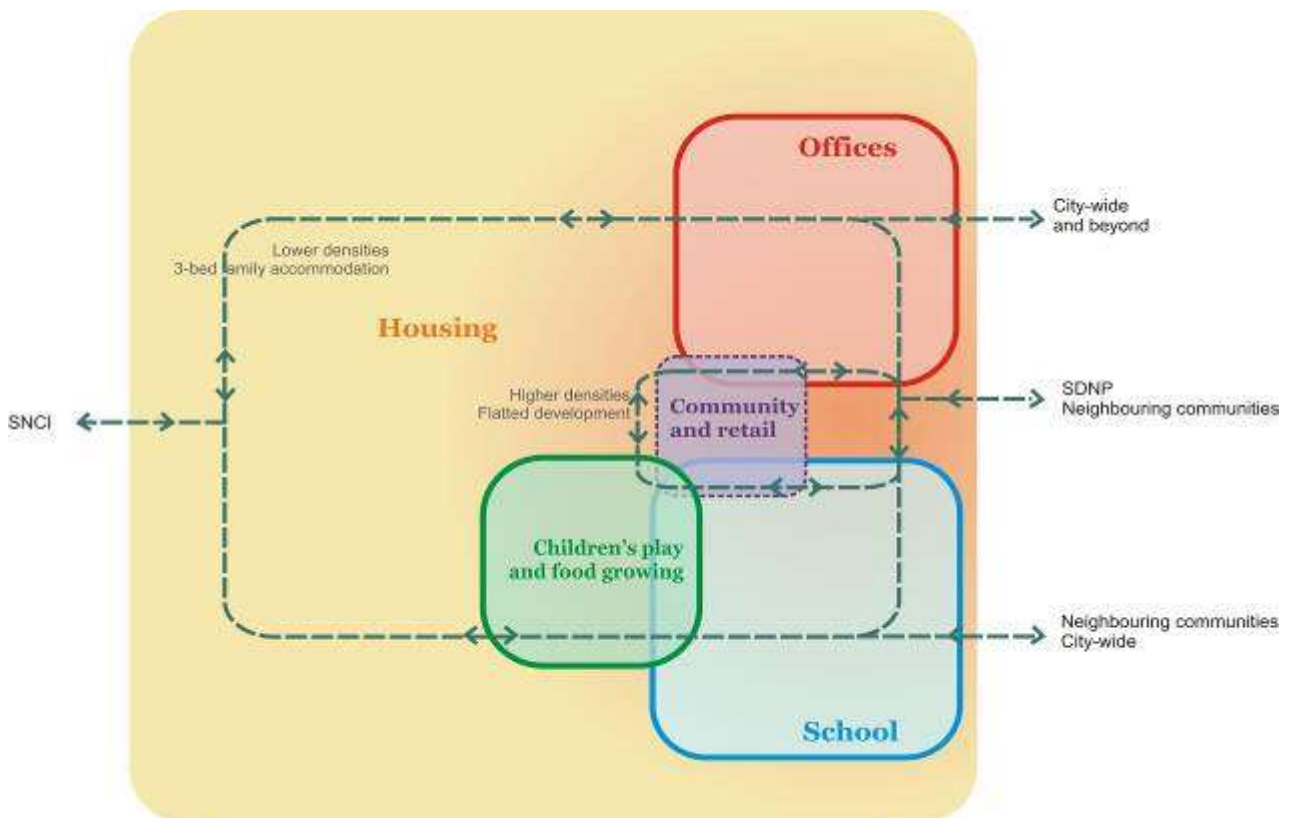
Offices

City-wide and beyond

Lower densities
3-bed family accommodation

Housing

Higher densities
Flatted development

Community and retail

SDNP
Neighbouring communities

SNCI

Children's play and food growing

Neighbouring communities
City-wide

School